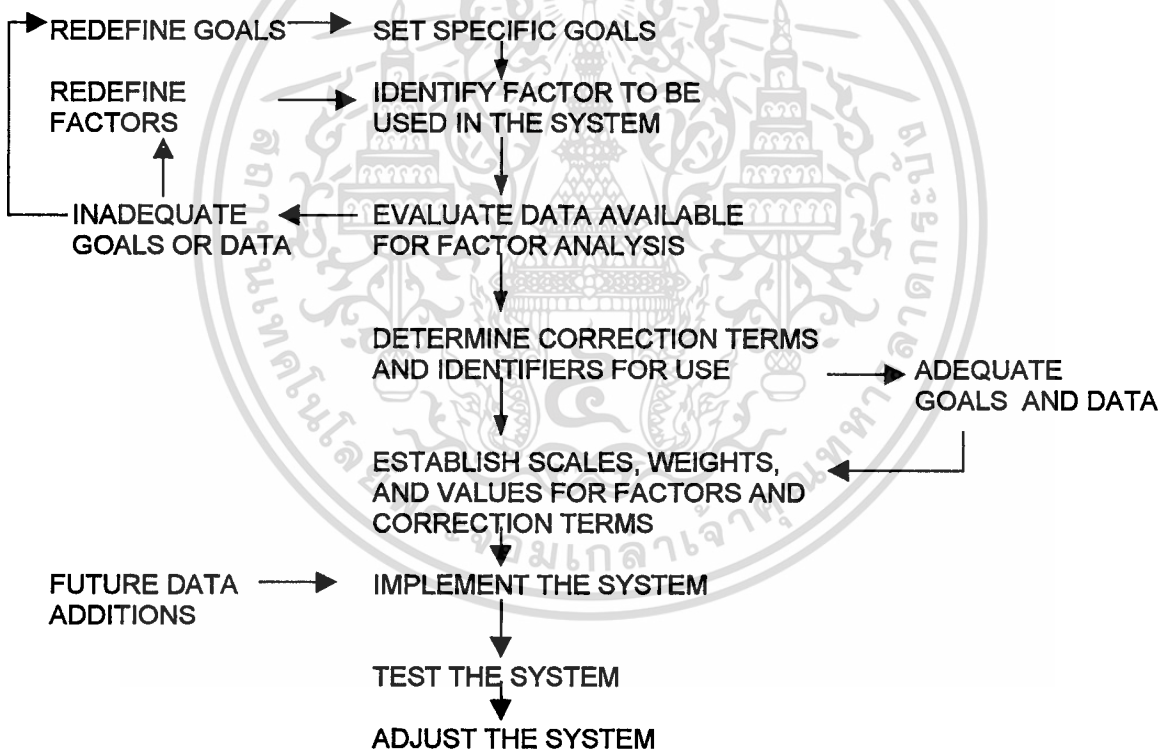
REDEFINE GOALS

SET SPECIFIC GOALS

REDEFINE FACTORS

IDENTIFY FACTOR TO BE USED IN THE SYSTEM

INADEQUATE GOALS OR DATA

EVALUATE DATA AVAILABLE FOR FACTOR ANALYSIS

DETERMINE CORRECTION TERMS AND IDENTIFIERS FOR USE

ADEQUATE GOALS AND DATA

ESTABLISH SCALES, WEIGHTS, AND VALUES FOR FACTORS AND CORRECTION TERMS

FUTURE DATA ADDITIONS

IMPLEMENT THE SYSTEM

TEST THE SYSTEM

ADJUST THE SYSTEM